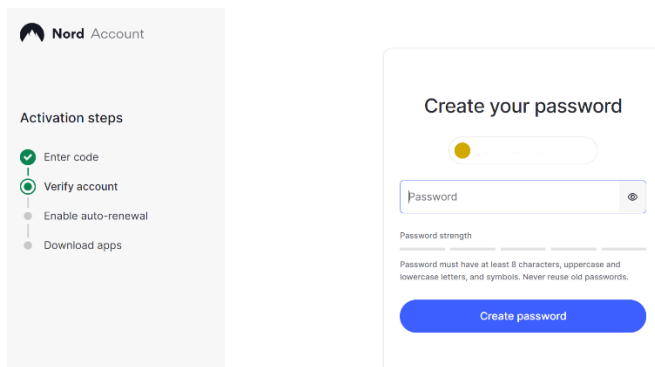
Nord Account

Activation steps

Enter code

Verify account

Enable auto-renewal

Download apps

Create your password

Password

Password strength

Password must have at least 8 characters, uppercase and lowercase letters, and symbols. Never reuse old passwords.

Create password